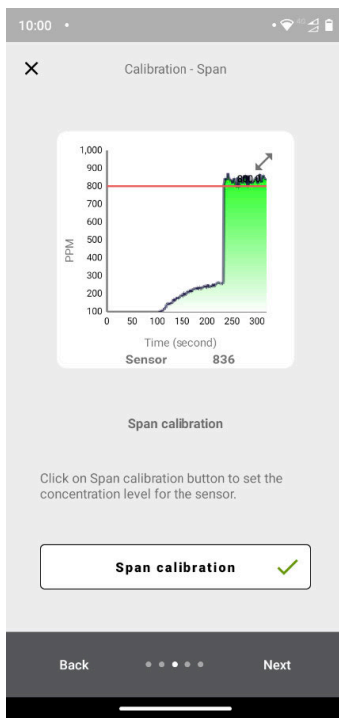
10:00

Calibration - Span

1,000
900
800
700
600
500
400
300
200
100
PPM
0 50 100 150 200 250 300
Time (second)
Sensor 836

Span calibration

Click on Span calibration button to set the concentration level for the sensor.

Span calibration

Back

Next